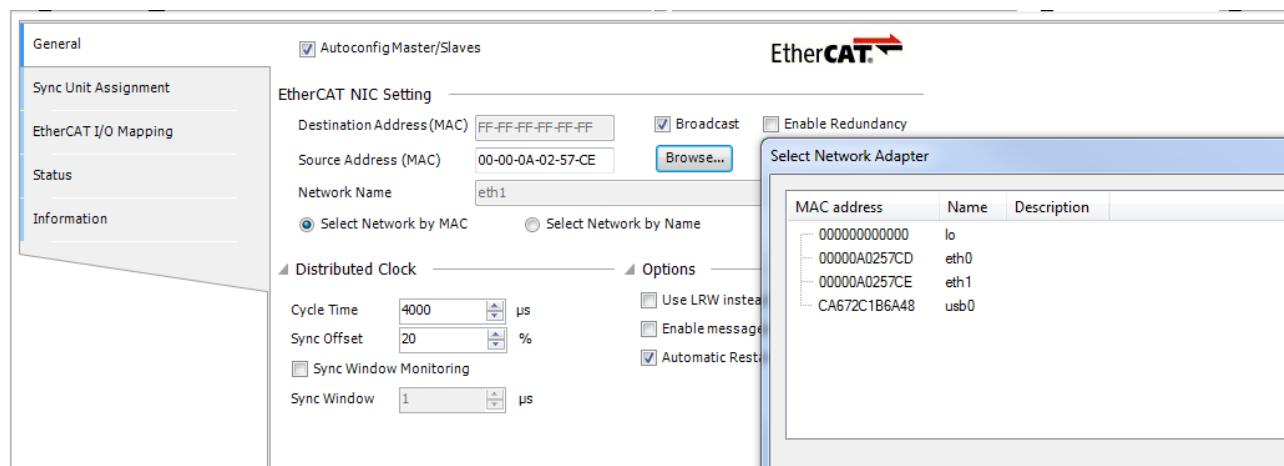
General

Sync Unit Assignment

EtherCAT I/O Mapping

Status

Information

Autoconfig Master/Slaves

EtherCAT

EtherCAT NIC Setting

Destination Address (MAC) FF-FF-FF-FF-FF-FF

Broadcast

Enable Redundancy

Source Address (MAC) 00-00-0A-02-57-CE

Browse...

Network Name eth1

Select Network by MAC

Select Network by Name

Distributed Clock

Cycle Time 4000 µs

Sync Offset 20 %

Sync Window Monitoring

Sync Window 1 µs

Options

Use LRW instea

Enable message

Automatic Resta

Select Network Adapter

| MAC address | Name | Description |
|---|---|---|
| 000000000000 | lo | |
| 00000A0257CD | eth0 | |
| 00000A0257CE | eth1 | |
| CA672C1B6A48 | usb0 | |